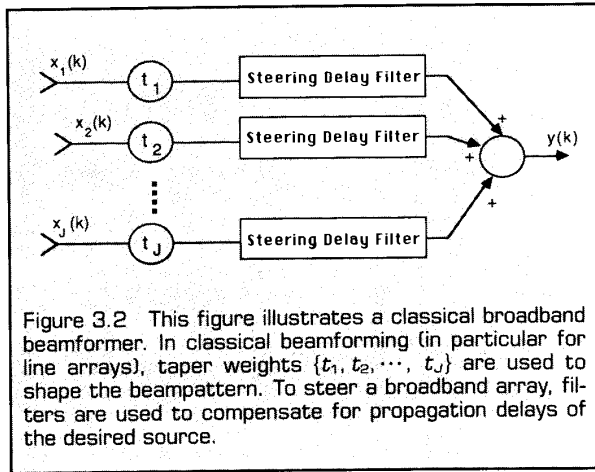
$x_1(k)$ $t_1$ Steering Delay Filter
$x_2(k)$ $t_2$ Steering Delay Filter
$x_J(k)$ $t_J$ Steering Delay Filter
+ + + $y(k)$

Figure 3.2 This figure illustrates a classical broadband beamformer. In classical beamforming (in particular for line arrays), taper weights $\{t_1, t_2, \cdots, t_J\}$ are used to shape the beampattern. To steer a broadband array, filters are used to compensate for propagation delays of the desired source.